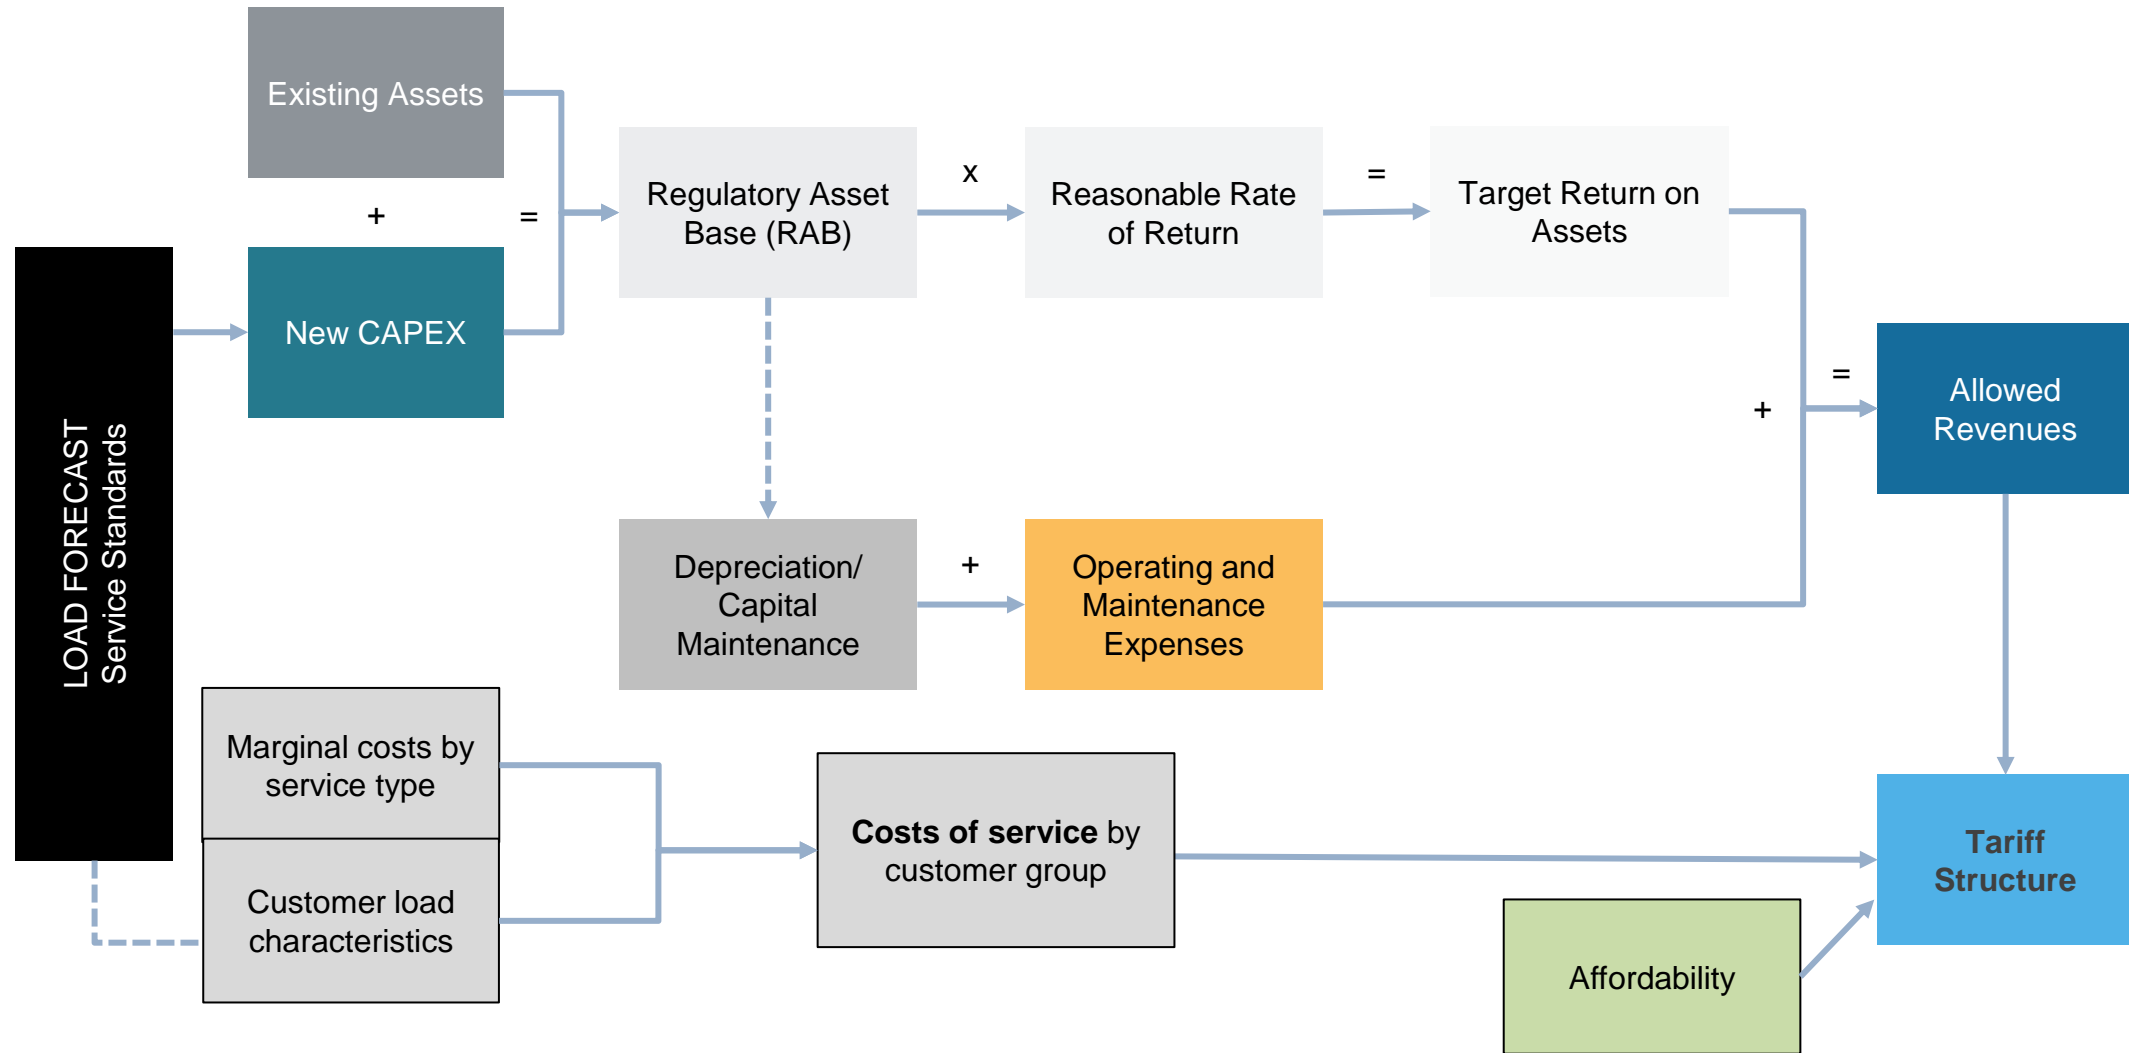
Existing Assets

+

New CAPEX

=

Regulatory Asset Base (RAB)

x

Reasonable Rate of Return

=

Target Return on Assets

LOAD FORECAST
Service Standards

+

=

Allowed Revenues

Depreciation/ Capital Maintenance

+

Operating and Maintenance Expenses

Marginal costs by service type

Customer load characteristics

**Costs of service** by customer group

**Tariff Structure**

Affordability